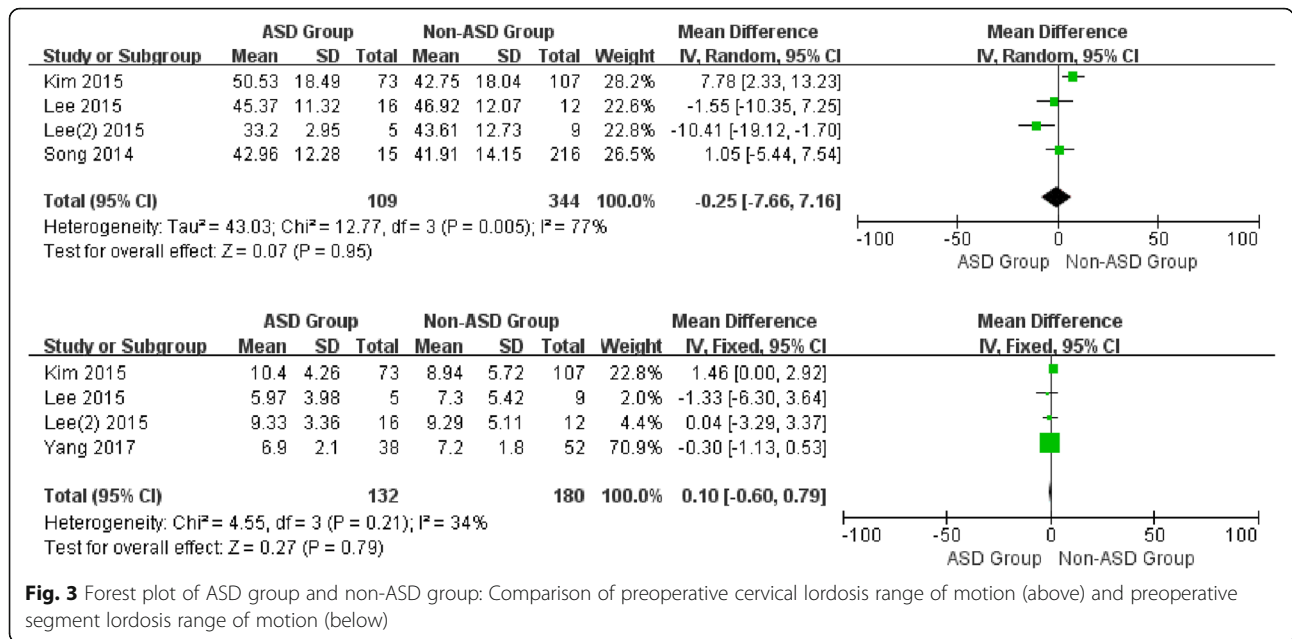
| Study or Subgroup | ASD Group Mean | SD | Total | Non-ASD Group Mean | SD | Total | Weight | Mean Difference IV, Random, 95% CI |
|---|---|---|---|---|---|---|---|---|
| Kim 2015 | 50.53 | 18.49 | 73 | 42.75 | 18.04 | 107 | 28.2% | 7.78 [2.33, 13.23] |
| Lee 2015 | 45.37 | 11.32 | 16 | 46.92 | 12.07 | 12 | 22.6% | -1.55 [-10.35, 7.25] |
| Lee(2) 2015 | 33.2 | 2.95 | 5 | 43.61 | 12.73 | 9 | 22.8% | -10.41 [-19.12, -1.70] |
| Song 2014 | 42.96 | 12.28 | 15 | 41.91 | 14.15 | 216 | 26.5% | 1.05 [-5.44, 7.54] |
| Total (95% CI) | | | 109 | | | 344 | 100.0% | -0.25 [-7.66, 7.16] |

Heterogeneity: Tau² = 43.03; Chi² = 12.77, df = 3 (P = 0.005); I² = 77%
Test for overall effect: Z = 0.07 (P = 0.95)

Mean Difference IV, Random, 95% CI
-100 -50 0 50 100
ASD Group Non-ASD Group

| Study or Subgroup | ASD Group Mean | SD | Total | Non-ASD Group Mean | SD | Total | Weight | Mean Difference IV, Fixed, 95% CI |
|---|---|---|---|---|---|---|---|---|
| Kim 2015 | 10.4 | 4.26 | 73 | 8.94 | 5.72 | 107 | 22.8% | 1.46 [0.00, 2.92] |
| Lee 2015 | 5.97 | 3.98 | 5 | 7.3 | 5.42 | 9 | 2.0% | -1.33 [-6.30, 3.64] |
| Lee(2) 2015 | 9.33 | 3.36 | 16 | 9.29 | 5.11 | 12 | 4.4% | 0.04 [-3.29, 3.37] |
| Yang 2017 | 6.9 | 2.1 | 38 | 7.2 | 1.8 | 52 | 70.9% | -0.30 [-1.13, 0.53] |
| Total (95% CI) | | | 132 | | | 180 | 100.0% | 0.10 [-0.60, 0.79] |

Heterogeneity: Chi² = 4.55, df = 3 (P = 0.21); I² = 34%
Test for overall effect: Z = 0.27 (P = 0.79)

Mean Difference IV, Fixed, 95% CI
-100 -50 0 50 100
ASD Group Non-ASD Group

**Fig. 3** Forest plot of ASD group and non-ASD group: Comparison of preoperative cervical lordosis range of motion (above) and preoperative segment lordosis range of motion (below)